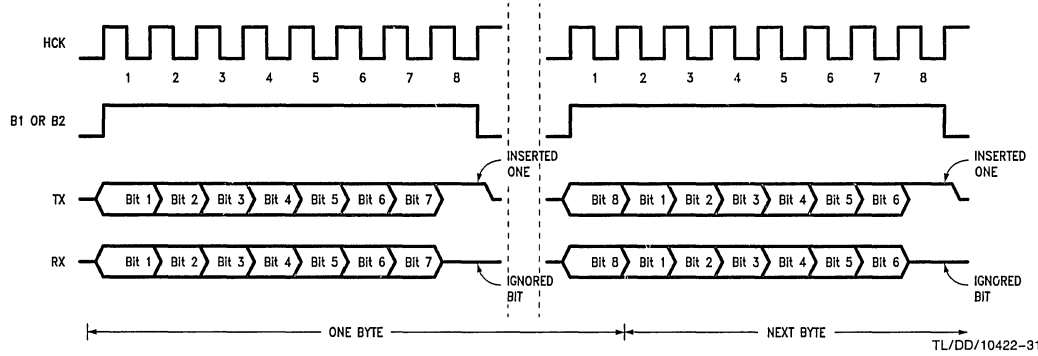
HCK
1 2 3 4 5 6 7 8
1 2 3 4 5 6 7 8

B1 OR B2

TX
Bit 1 Bit 2 Bit 3 Bit 4 Bit 5 Bit 6 Bit 7
INSERTED ONE
Bit 8 Bit 1 Bit 2 Bit 3 Bit 4 Bit 5 Bit 6
INSERTED ONE

RX
Bit 1 Bit 2 Bit 3 Bit 4 Bit 5 Bit 6 Bit 7
IGNORED BIT
Bit 8 Bit 1 Bit 2 Bit 3 Bit 4 Bit 5 Bit 6
IGNORED BIT

ONE BYTE
NEXT BYTE

TL/DD/10422-31